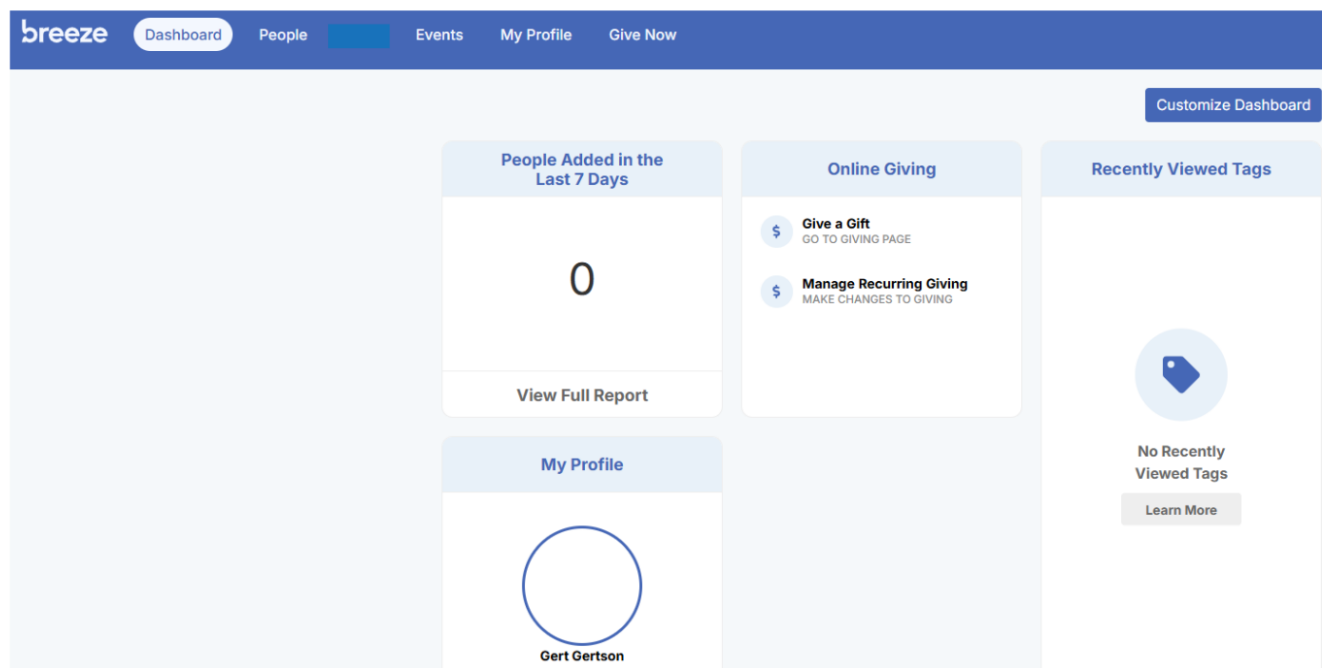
breeze Dashboard People Events My Profile Give Now

Customize Dashboard

People Added in the Last 7 Days

0

View Full Report

Online Giving

$ Give a Gift
GO TO GIVING PAGE

$ Manage Recurring Giving
MAKE CHANGES TO GIVING

Recently Viewed Tags

No Recently Viewed Tags

Learn More

My Profile

Gert Gertson